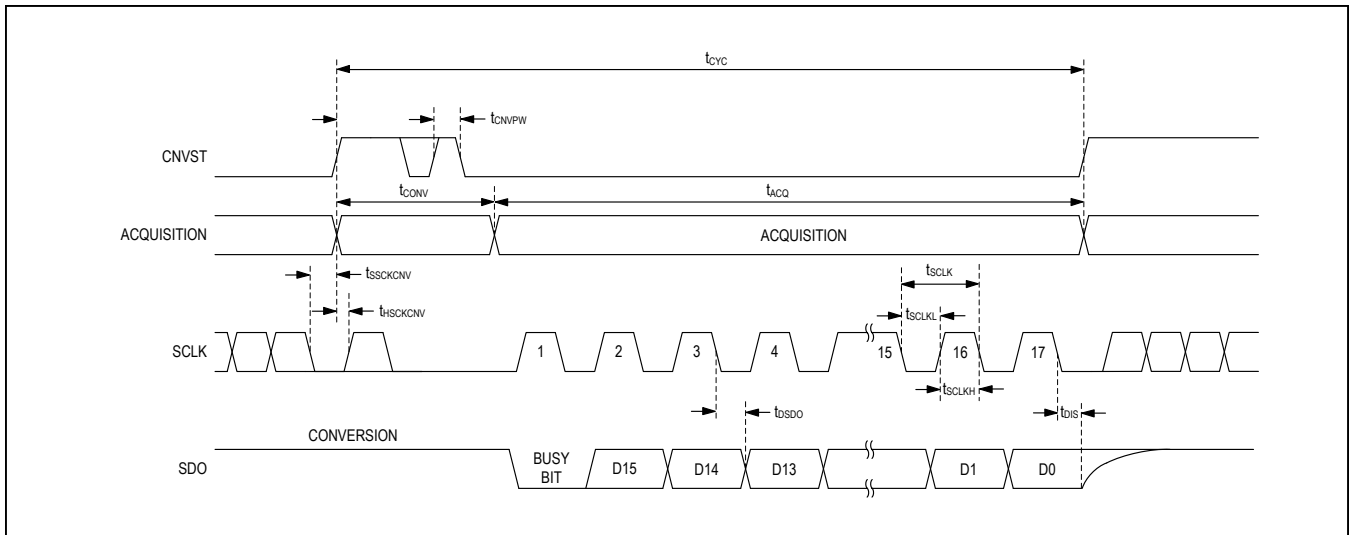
$t_{CYC}$

$t_{CNVPW}$

CNVST

$t_{CONV}$

$t_{ACQ}$

ACQUISITION

ACQUISITION

$t_{SSCKCNV}$

$t_{HSCKCNV}$

$t_{SCLK}$

$t_{SCLKL}$

SCLK

1 2 3 4 15 16 17

$t_{SCLKH}$

$t_{DSDO}$

$t_{DIS}$

CONVERSION

SDO

BUSY BIT

D15

D14

D13

D1

D0